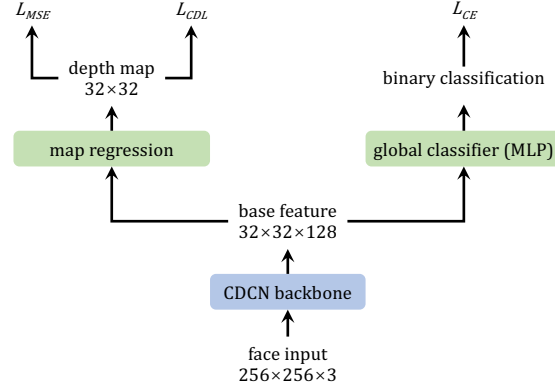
$L_{MSE}$

$L_{CDL}$

$L_{CE}$

depth map
$32\times32$

binary classification

map regression

global classifier (MLP)

base feature
$32\times32\times128$

CDCN backbone

face input
$256\times256\times3$